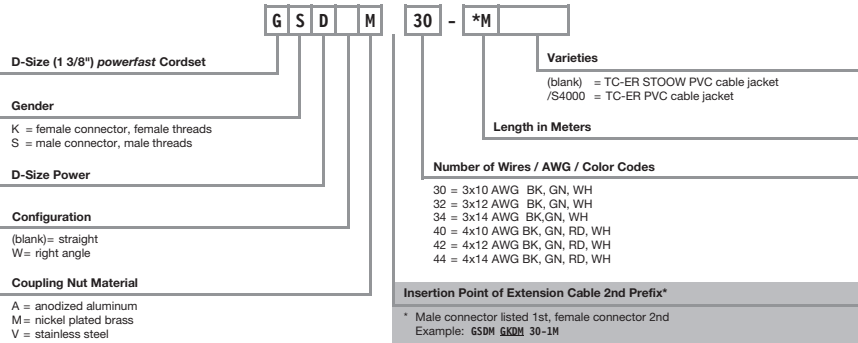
G S D M 30 - *M

D-Size (1 3/8") *powerfast* Cordset

Gender

K = female connector, female threads
S = male connector, male threads

D-Size Power

Configuration

(blank)= straight
W= right angle

Coupling Nut Material

A = anodized aluminum
M = nickel plated brass
V = stainless steel

Varieties

(blank) = TC-ER STOOW PVC cable jacket
/S4000 = TC-ER PVC cable jacket

Length in Meters

Number of Wires / AWG / Color Codes

30 = 3x10 AWG BK, GN, WH
32 = 3x12 AWG BK, GN, WH
34 = 3x14 AWG BK,GN, WH
40 = 4x10 AWG BK, GN, RD, WH
42 = 4x12 AWG BK, GN, RD, WH
44 = 4x14 AWG BK, GN, RD, WH

Insertion Point of Extension Cable 2nd Prefix*

* Male connector listed 1st, female connector 2nd
Example: GSDM GKDM 30-1M